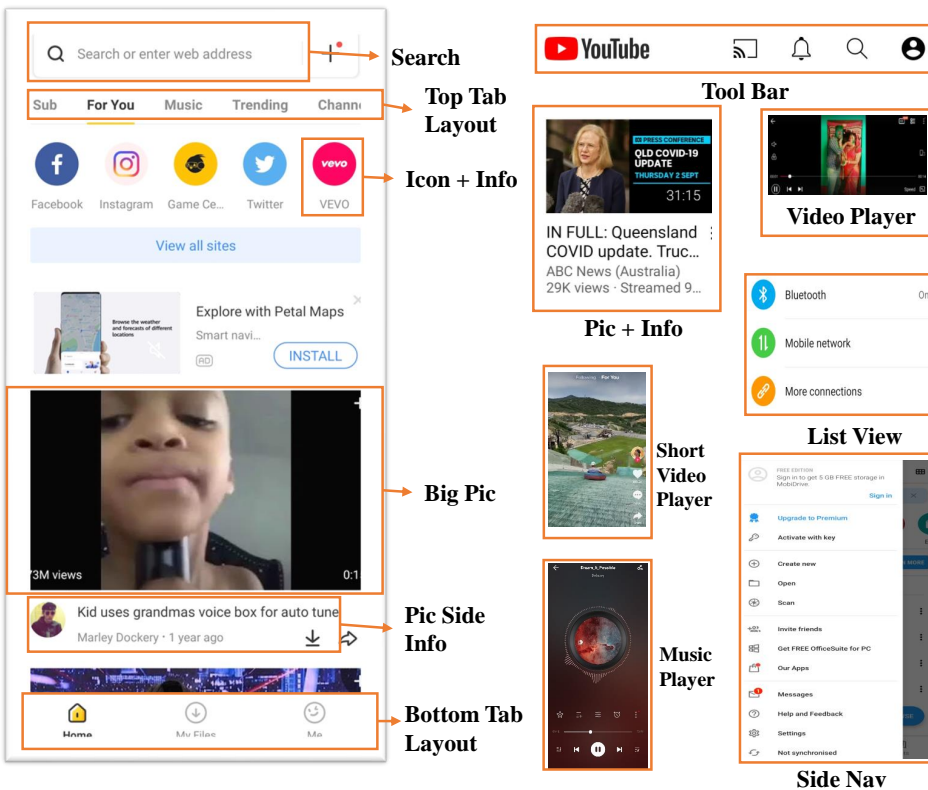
Search or enter web address

Search

Sub For You Music Trending Chann

Top Tab Layout

Facebook Instagram Game Ce... Twitter VEVO

vevo

Icon + Info

View all sites

Browse the weather and forecasts of different locations

Explore with Petal Maps

Smart navi...

AD

INSTALL

3M views

0:1

Big Pic

Kid uses grandmas voice box for auto tune

Marley Dockery · 1 year ago

Pic Side Info

Home My Files Me

Bottom Tab Layout

YouTube

Tool Bar

QLD COVID-19 UPDATE

THURSDAY 2 SEPT

31:15

IN FULL: Queensland COVID update. Truc...

ABC News (Australia)

29K views · Streamed 9...

Pic + Info

Video Player

Bluetooth

Mobile network

More connections

List View

Following For You

Short Video Player

Music Player

FREE EDITION

Sign in to get 5 GB FREE storage in MobiDrive.

Sign in

Upgrade to Premium

Activate with key

Create new

Open

Scan

Invite friends

Get FREE OfficeSuite for PC

Our Apps

Messages

Help and Feedback

Settings

Not synchronised

Side Nav